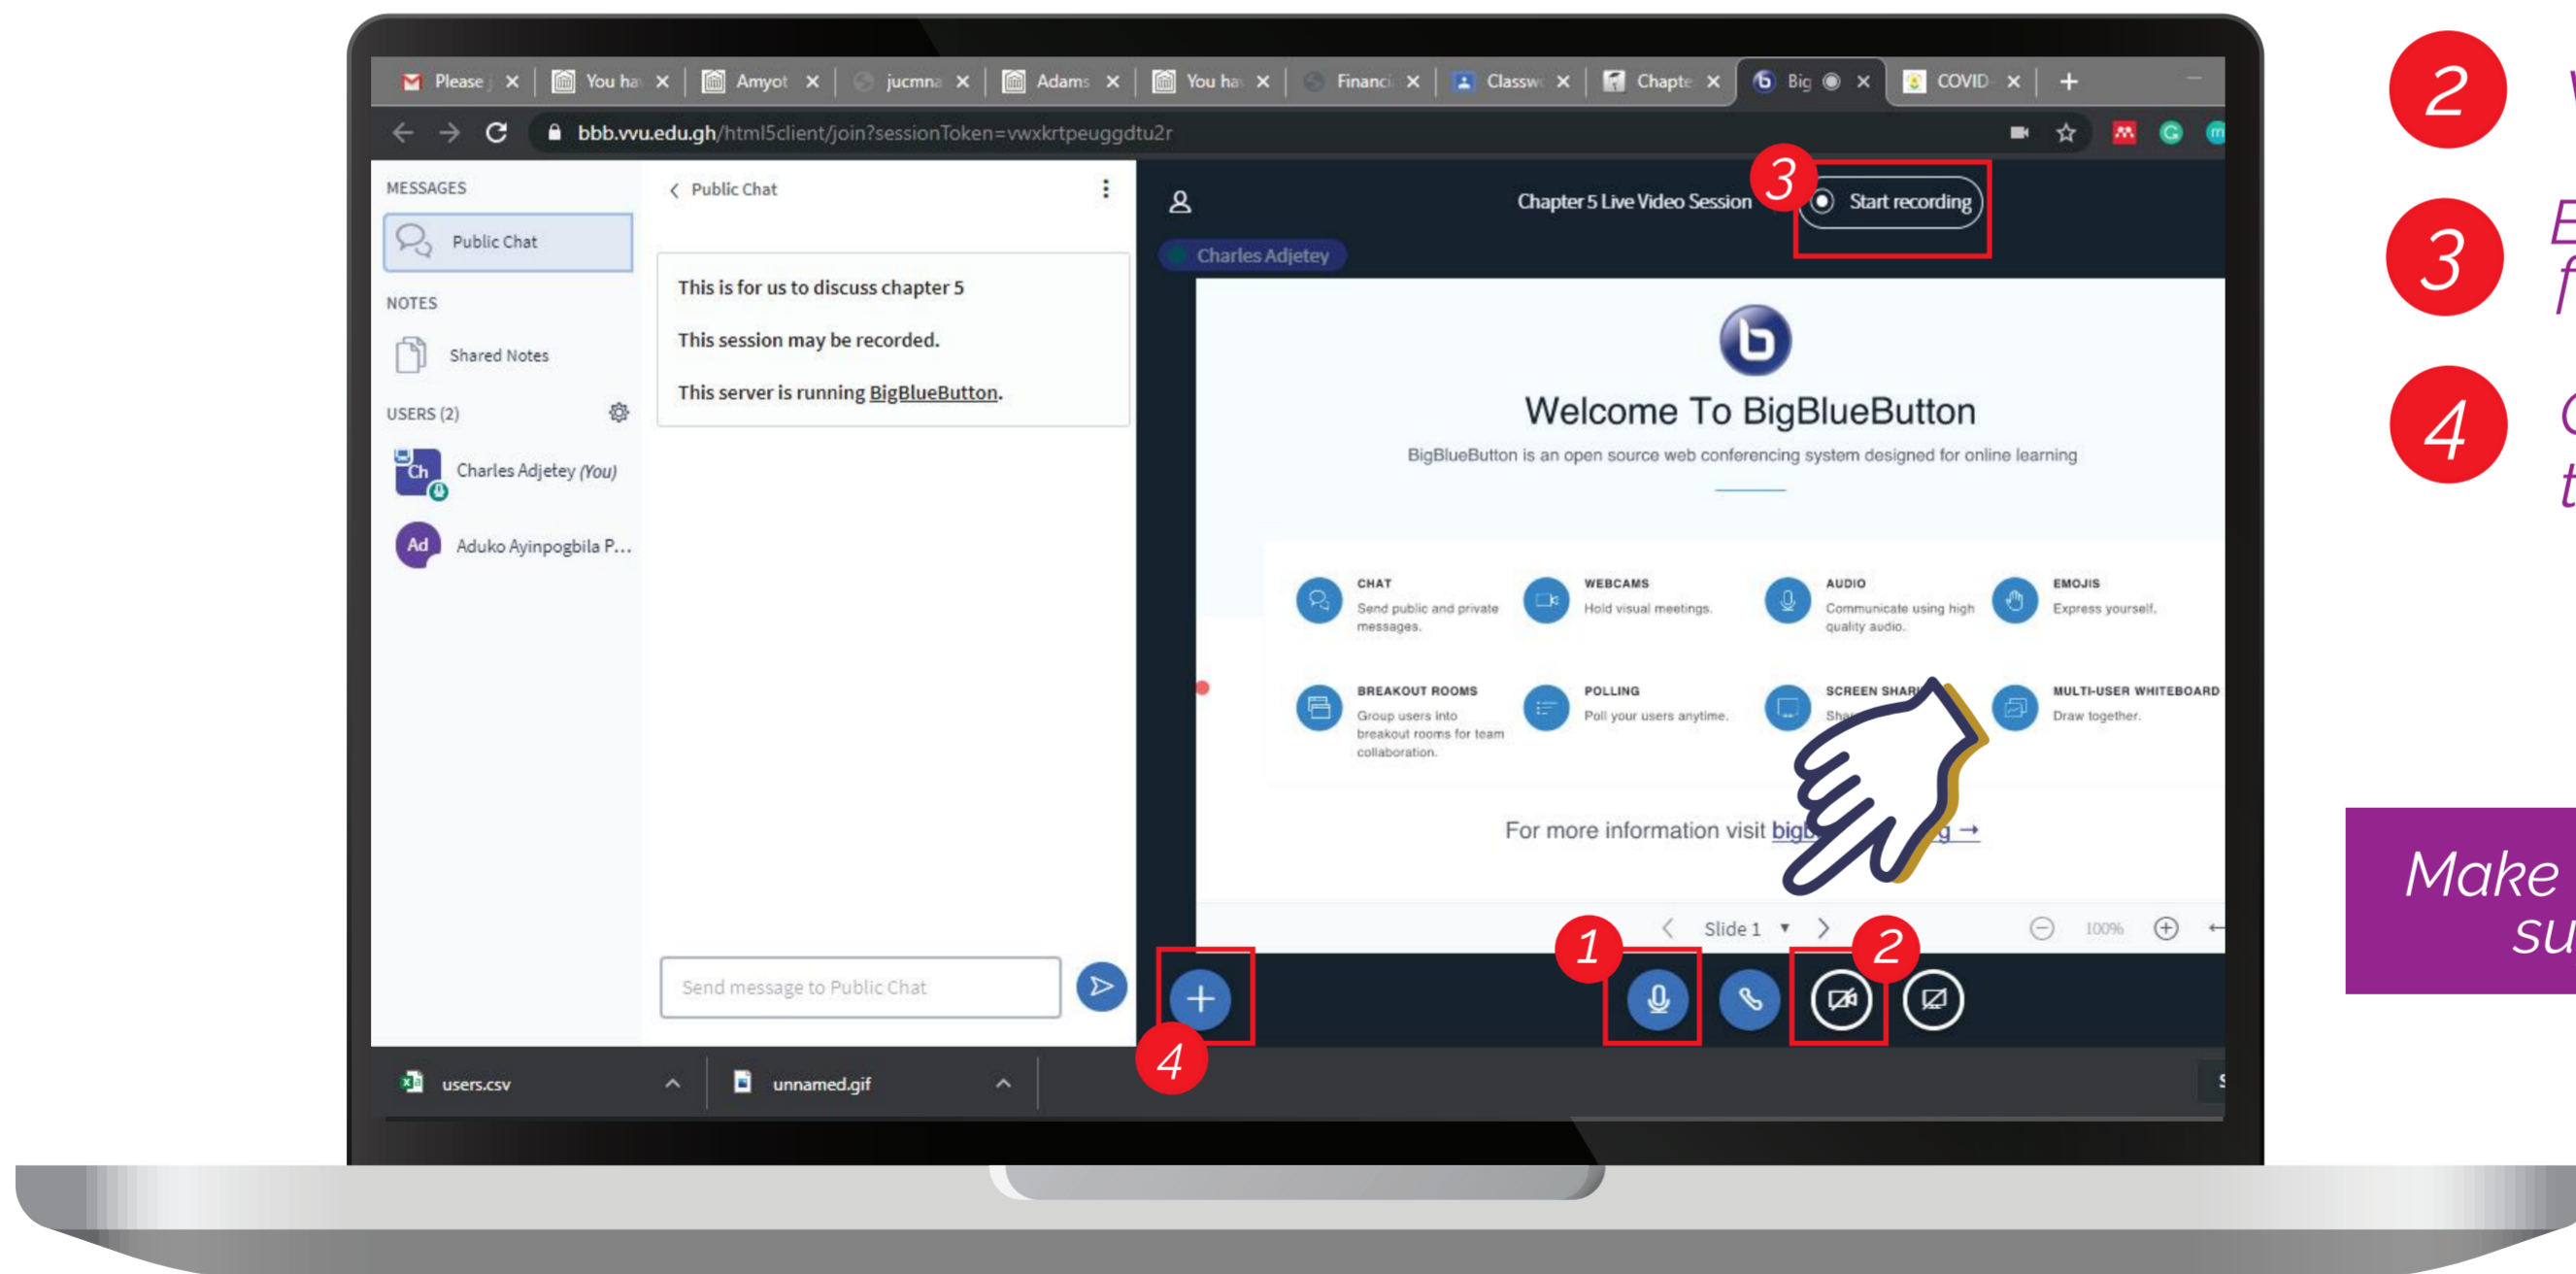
Please | ×  You ha ×  Amyot ×  jucmna ×  Adams ×  You ha ×  Financ ×  Classw ×  Chapte ×  Big ×  COVID ×  +

bbb.vvu.edu.gh/html5client/join?sessionToken=vwxkrtpeuggdtu2r

MESSAGES

Public Chat

NOTES

Shared Notes

USERS (2)

Ch Charles Adjetey (You)

Ad Aduko Ayinpogbila P...

Public Chat

This is for us to discuss chapter 5

This session may be recorded.

This server is running BigBlueButton.

Send message to Public Chat

Chapter 5 Live Video Session 3 Start recording

Charles Adjetey

Welcome To BigBlueButton

BigBlueButton is an open source web conferencing system designed for online learning

CHAT
Send public and private messages.

WEBCAMS
Hold visual meetings.

AUDIO
Communicate using high quality audio.

EMOJIS
Express yourself.

BREAKOUT ROOMS
Group users into breakout rooms for team collaboration.

POLLING
Poll your users anytime.

SCREEN SHAR
Sha

MULTI-USER WHITEBOARD
Draw together.

For more information visit bigb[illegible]g →

Slide 1

100%

1 2 4

users.csv

unnamed.gif

2 3 4

Make
su